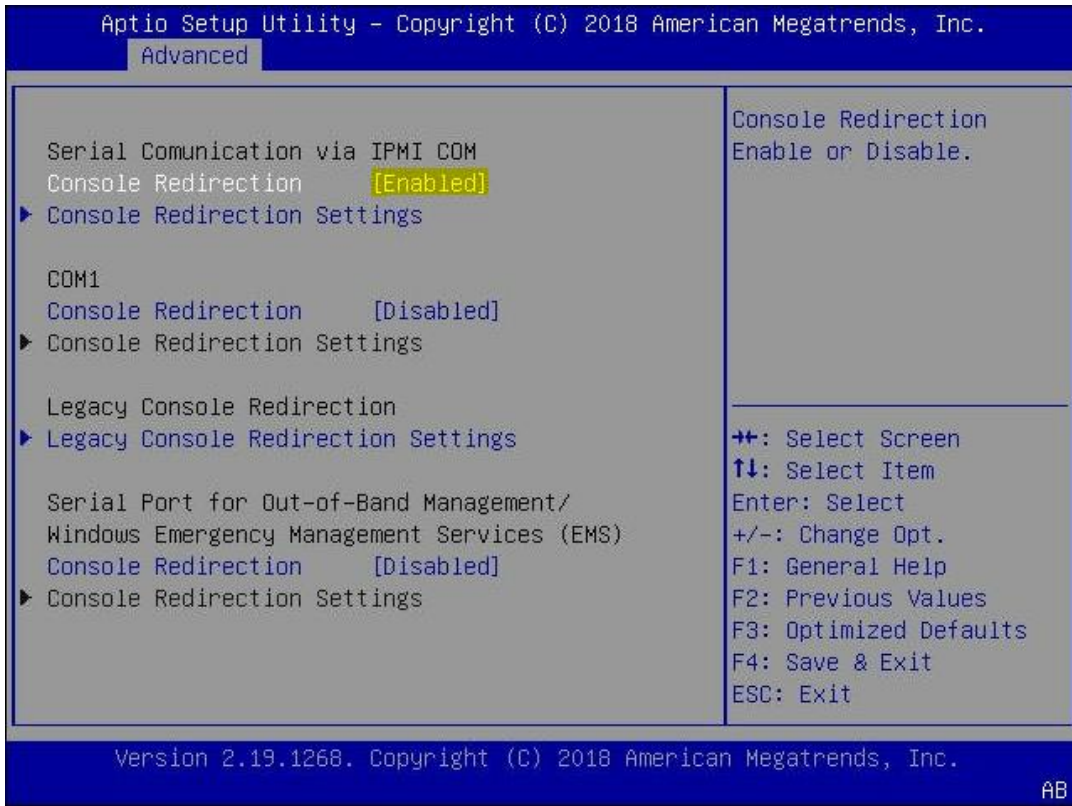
Aptio Setup Utility – Copyright (C) 2018 American Megatrends, Inc.
Advanced

Serial Comunication via IPMI COM
Console Redirection [Enabled]
▶ Console Redirection Settings

COM1
Console Redirection [Disabled]
▶ Console Redirection Settings

Legacy Console Redirection
▶ Legacy Console Redirection Settings

Serial Port for Out-of-Band Management/
Windows Emergency Management Services (EMS)
Console Redirection [Disabled]
▶ Console Redirection Settings

Console Redirection Enable or Disable.

→←: Select Screen
↑↓: Select Item
Enter: Select
+/-: Change Opt.
F1: General Help
F2: Previous Values
F3: Optimized Defaults
F4: Save & Exit
ESC: Exit

Version 2.19.1268. Copyright (C) 2018 American Megatrends, Inc.
AB